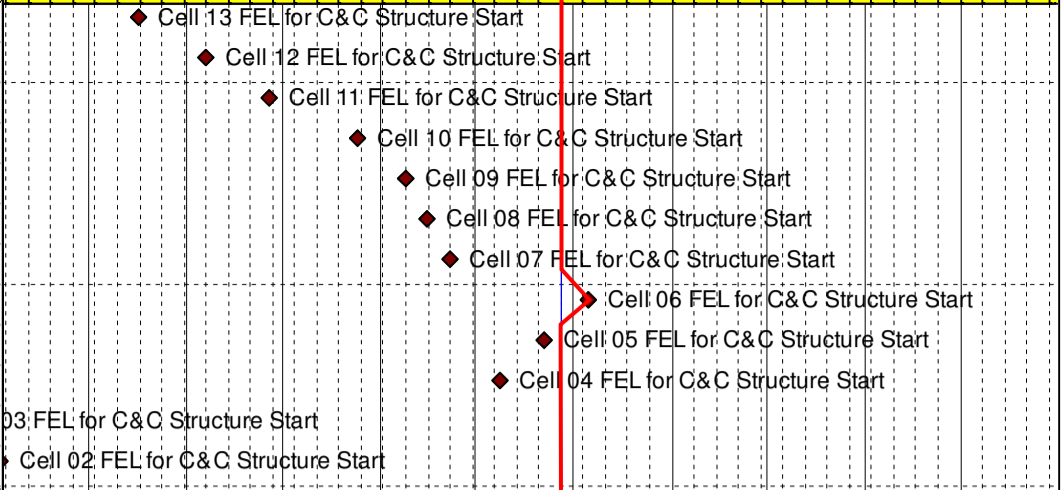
Cell 13 FEL for C&C Structure Start
Cell 12 FEL for C&C Structure Start
Cell 11 FEL for C&C Structure Start
Cell 10 FEL for C&C Structure Start
Cell 09 FEL for C&C Structure Start
Cell 08 FEL for C&C Structure Start
Cell 07 FEL for C&C Structure Start
Cell 06 FEL for C&C Structure Start
Cell 05 FEL for C&C Structure Start
Cell 04 FEL for C&C Structure Start
03 FEL for C&C Structure Start
Cell 02 FEL for C&C Structure Start